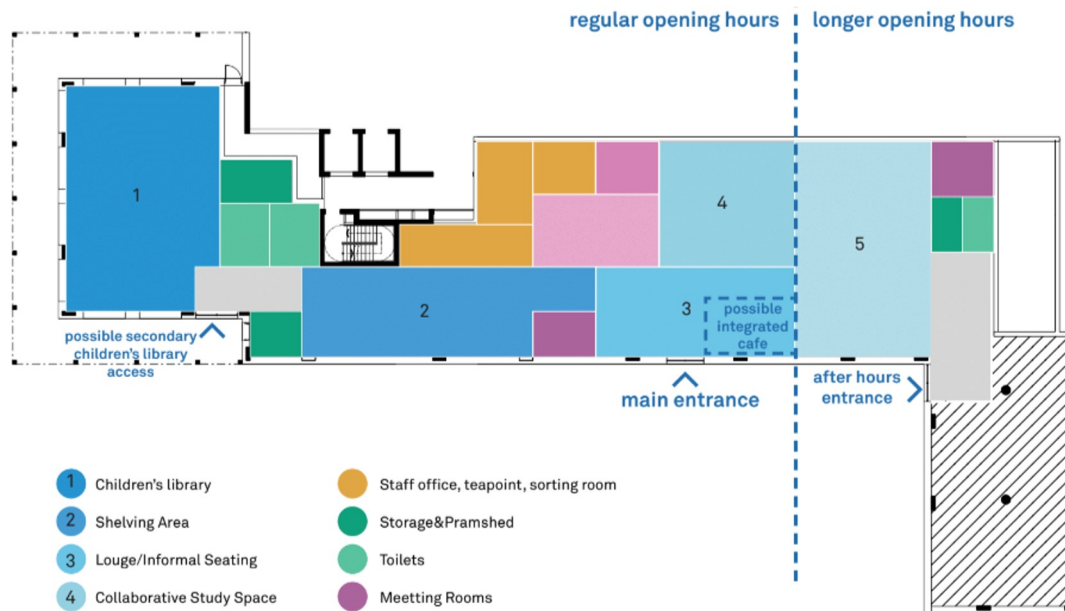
regular opening hours

longer opening hours

1

4

5

2

3

possible integrated cafe

possible secondary children's library access

main entrance

after hours entrance

1 Children's library

2 Shelving Area

3 Louge/Informal Seating

4 Collaborative Study Space

Staff office, teapoint, sorting room

Storage&Pramshed

Toilets

Meetting Rooms